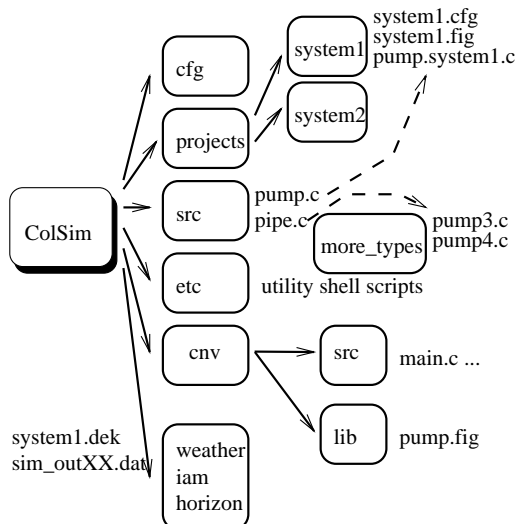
system1.cfg
system1.fig
pump.system1.c

cfg

system1

system2

projects

ColSim

src

pump.c
pipe.c

more_types

pump3.c
pump4.c

etc

utility shell scripts

cnv

src

main.c ...

lib

pump.fig

system1.dek
sim_outXX.dat

weather
iam
horizon